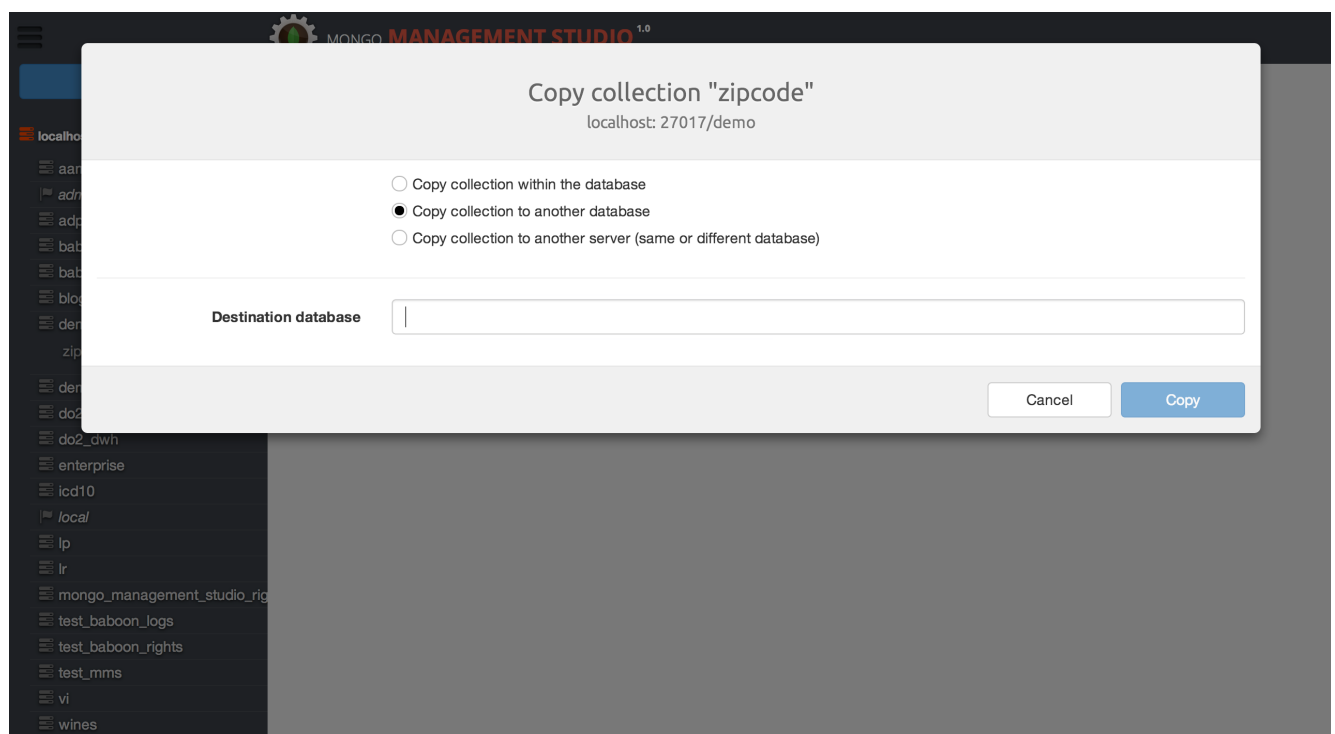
MONGO MANAGEMENT STUDIO 1.0

localho
aar
adm
adp
bab
bab
blog
den
zip
den
do2
do2_dwh
enterprise
icd10
local
lp
lr
mongo_management_studio_rig
test_baboon_logs
test_baboon_rights
test_mms
vi
wines

Copy collection "zipcode"
localhost: 27017/demo

Copy collection within the database
Copy collection to another database
Copy collection to another server (same or different database)

Destination database

Cancel
Copy